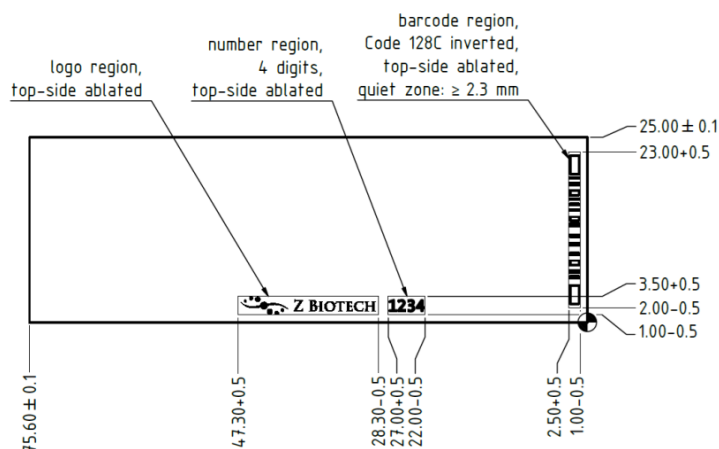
logo region,
top-side ablated

number region,
4 digits,
top-side ablated

barcode region,
Code 128C inverted,
top-side ablated,
quiet zone: $\geq$ 2.3 mm

25.00 $\pm$ 0.1
23.00+0.5
3.50+0.5
2.00−0.5
1.00−0.5

Z BIOTECH
1234

75.60 $\pm$ 0.1
47.30+0.5
28.30−0.5
27.00+0.5
22.00−0.5
2.50+0.5
1.00−0.5